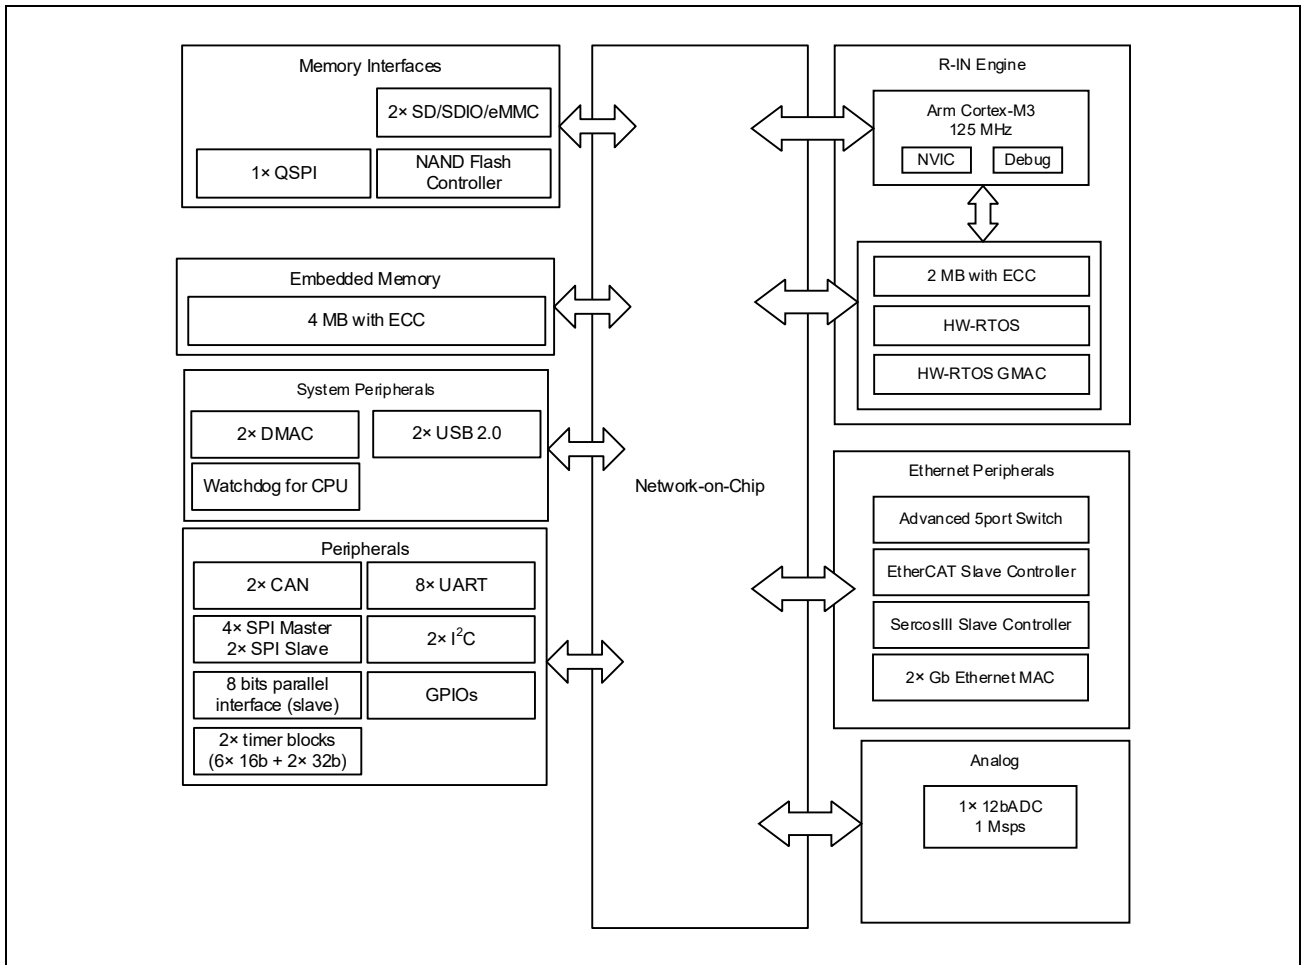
Memory Interfaces

2× SD/SDIO/eMMC

1× QSPI

NAND Flash Controller

Embedded Memory

4 MB with ECC

System Peripherals

2× DMAC

2× USB 2.0

Watchdog for CPU

Peripherals

2× CAN

8× UART

4× SPI Master
2× SPI Slave

2× I$^2$C

8 bits parallel interface (slave)

GPIOs

2× timer blocks
(6× 16b + 2× 32b)

Network-on-Chip

R-IN Engine

Arm Cortex-M3
125 MHz

NVIC

Debug

2 MB with ECC

HW-RTOS

HW-RTOS GMAC

Ethernet Peripherals

Advanced 5port Switch

EtherCAT Slave Controller

SercosIII Slave Controller

2× Gb Ethernet MAC

Analog

1× 12bADC
1 Msps